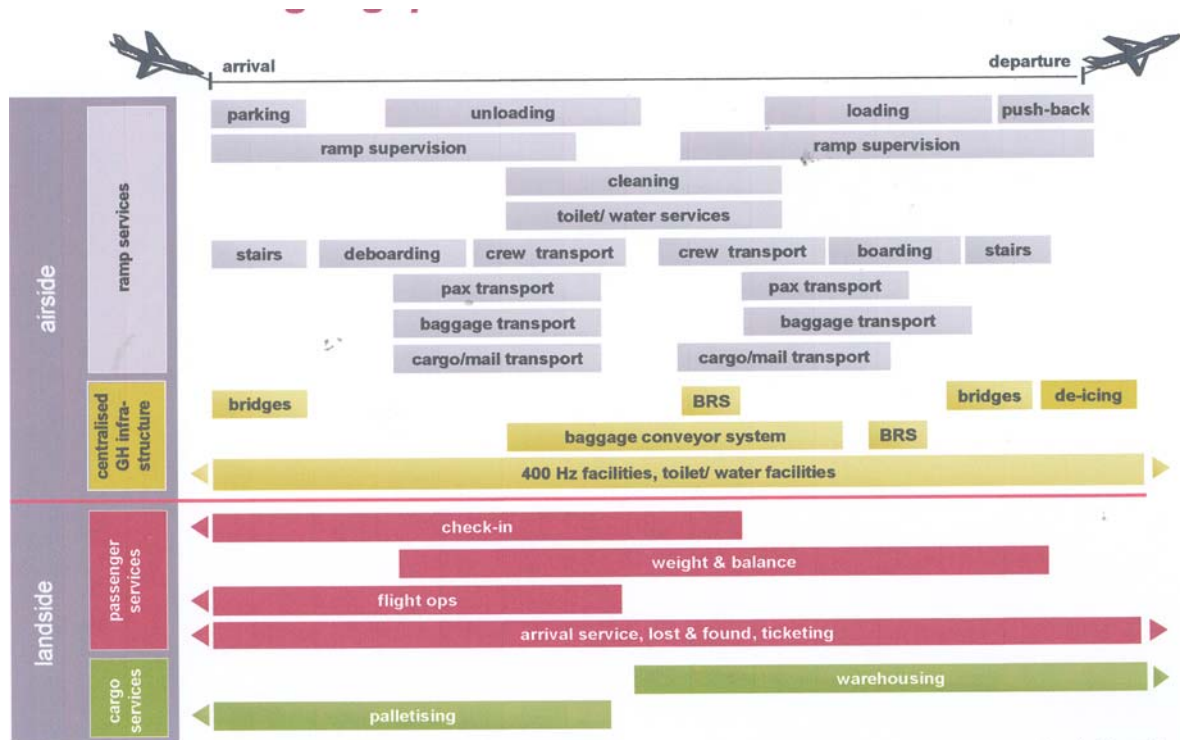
arrival

departure

airside

ramp services

parking

unloading

loading

push-back

ramp supervision

ramp supervision

cleaning

toilet/ water services

stairs

deboarding

crew transport

crew transport

boarding

stairs

pax transport

pax transport

baggage transport

baggage transport

cargo/mail transport

cargo/mail transport

centralised GH infra-structure

bridges

BRS

bridges

de-icing

baggage conveyor system

BRS

400 Hz facilities, toilet/ water facilities

landside

passenger services

check-in

weight & balance

flight ops

arrival service, lost & found, ticketing

cargo services

warehousing

palletising